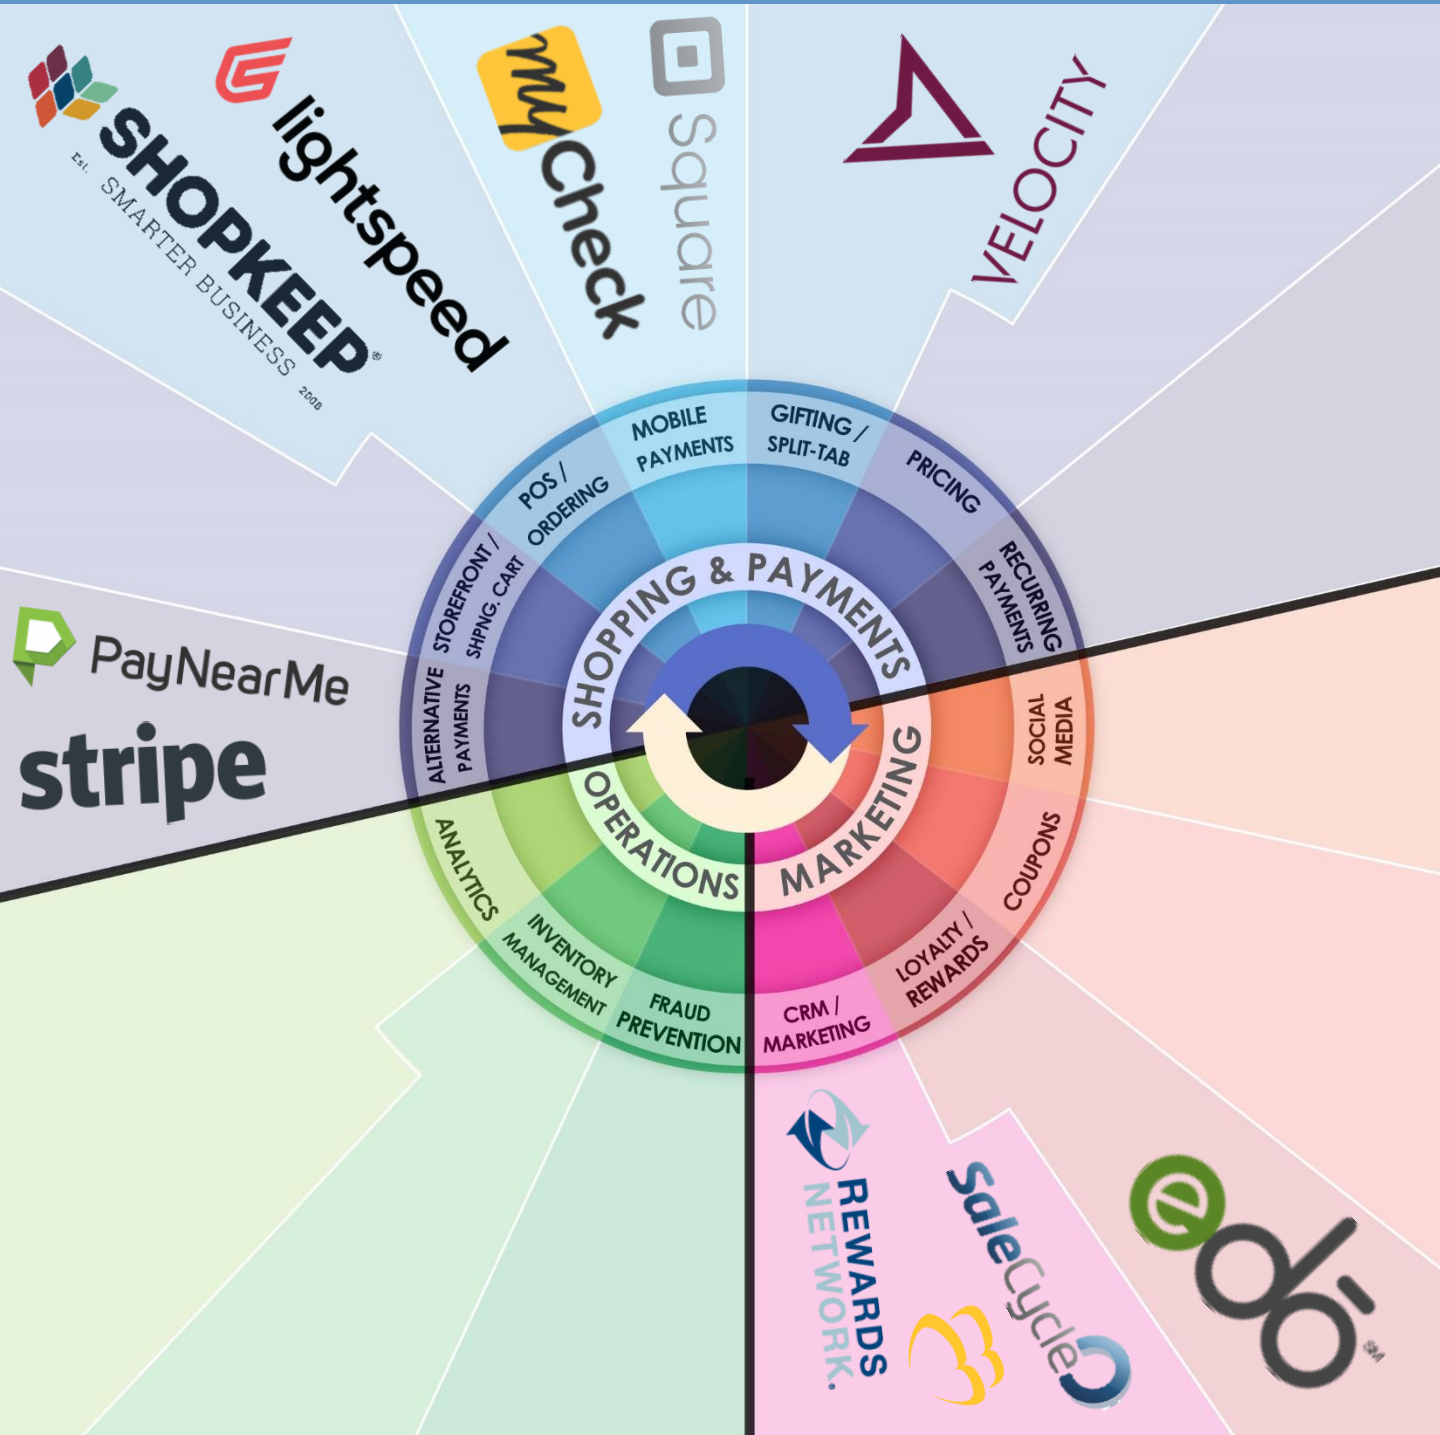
SHOPKEEP®
Est. SMARTER BUSINESS 2008
lightspeed
myCheck
Square
VELOCITY
PayNearMe
stripe
POS / ORDERING
MOBILE PAYMENTS
GIFTING / SPLIT-TAB
PRICING
RECURRING PAYMENTS
STOREFRONT / SHPNG. CART
ALTERNATIVE PAYMENTS
SHOPPING & PAYMENTS
SOCIAL MEDIA
COUPONS
LOYALTY / REWARDS
CRM / MARKETING
MARKETING
OPERATIONS
ANALYTICS
INVENTORY MANAGEMENT
FRAUD PREVENTION
REWARDS NETWORK.
SaleCycle
edo SM